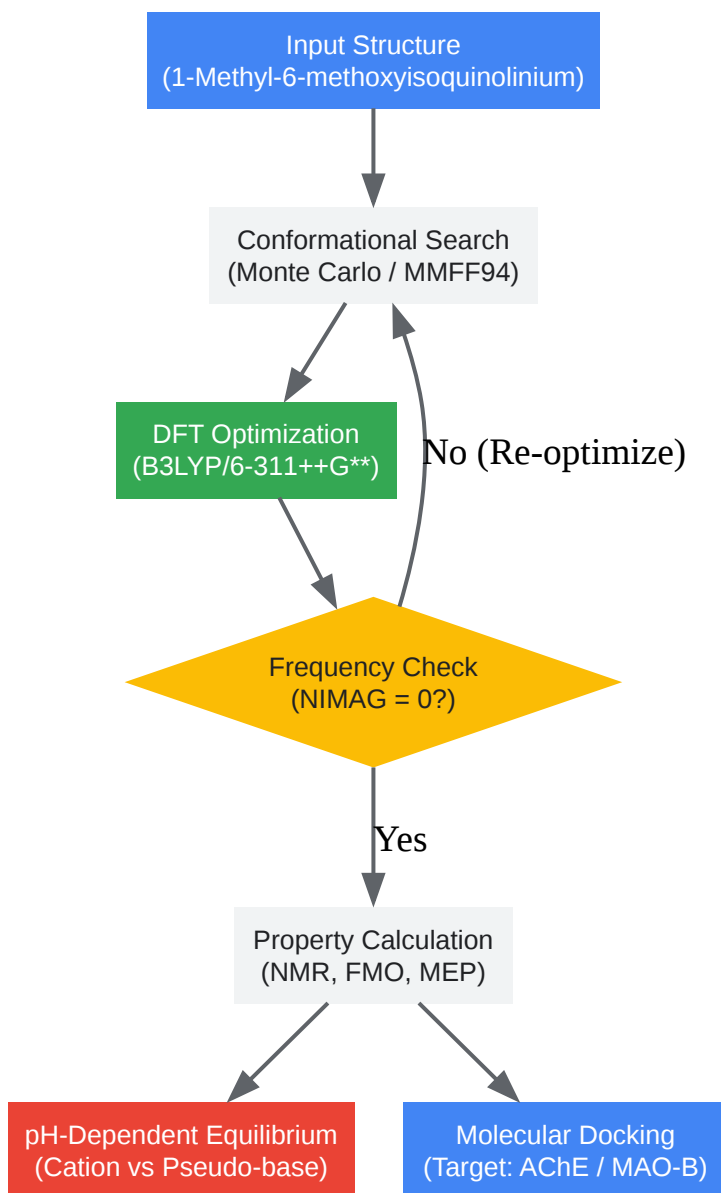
Input Structure
(1-Methyl-6-methoxyisoquinolinium)

Conformational Search
(Monte Carlo / MMFF94)

DFT Optimization
(B3LYP/6-311++G**)

No (Re-optimize)

Frequency Check
(NIMAG = 0?)

Yes

Property Calculation
(NMR, FMO, MEP)

pH-Dependent Equilibrium
(Cation vs Pseudo-base)

Molecular Docking
(Target: AChE / MAO-B)